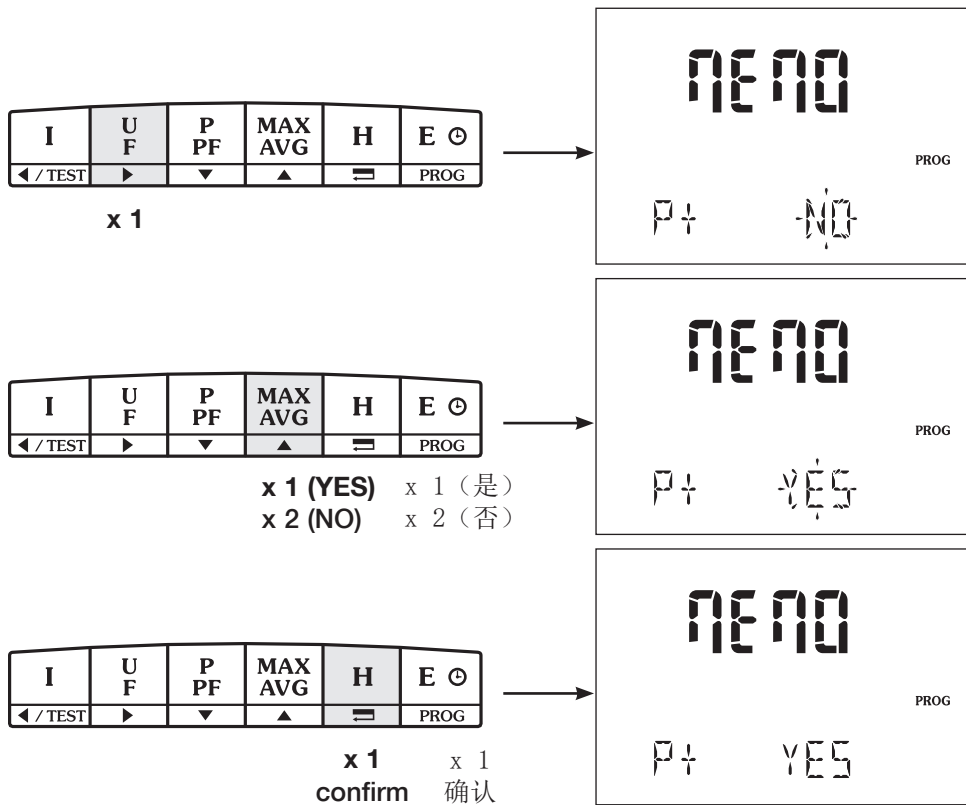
| I | U F | P PF | MAX AVG | H | E ⊙ |
|---|---|---|---|---|---|
| ◀ / TEST | ▶ | ▼ | ▲ | ⮐ | PROG |

x 1

MEMO
PROG
P+ NO

| I | U F | P PF | MAX AVG | H | E ⊙ |
|---|---|---|---|---|---|
| ◀ / TEST | ▶ | ▼ | ▲ | ⮐ | PROG |

x 1 (YES) x 1（是）
x 2 (NO) x 2（否）

MEMO
PROG
P+ YES

| I | U F | P PF | MAX AVG | H | E ⊙ |
|---|---|---|---|---|---|
| ◀ / TEST | ▶ | ▼ | ▲ | ⮐ | PROG |

x 1 x 1
confirm 确认

MEMO
PROG
P+ YES